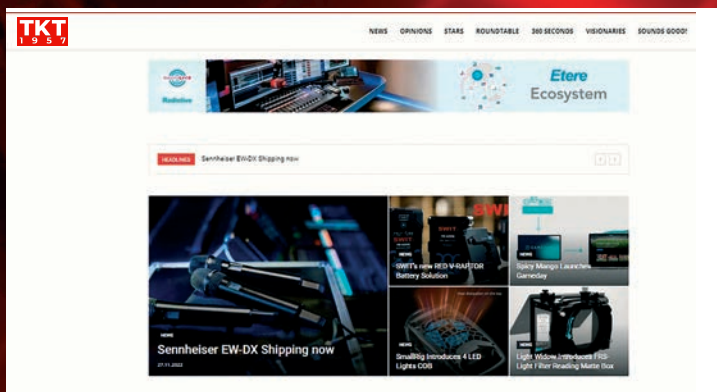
TKT 1957

NEWS OPINIONS STARS ROUNDTABLE 360 SECONDS VISIONARIES SOUNDS GOOD!

Etere Ecosystem

HEADLINES Sennheiser EW-DX Shipping now

NEWS
Sennheiser EW-DX Shipping now
27.11.2022

NEWS
SWIT's new RED V-RAPTOR Battery Solution

NEWS
Spicy Mango Launches Gameday

NEWS
SmallRig Introduces 4 LED Lights COB

NEWS
Light Widow Introduces FRS Light Filter Reading Matte Box